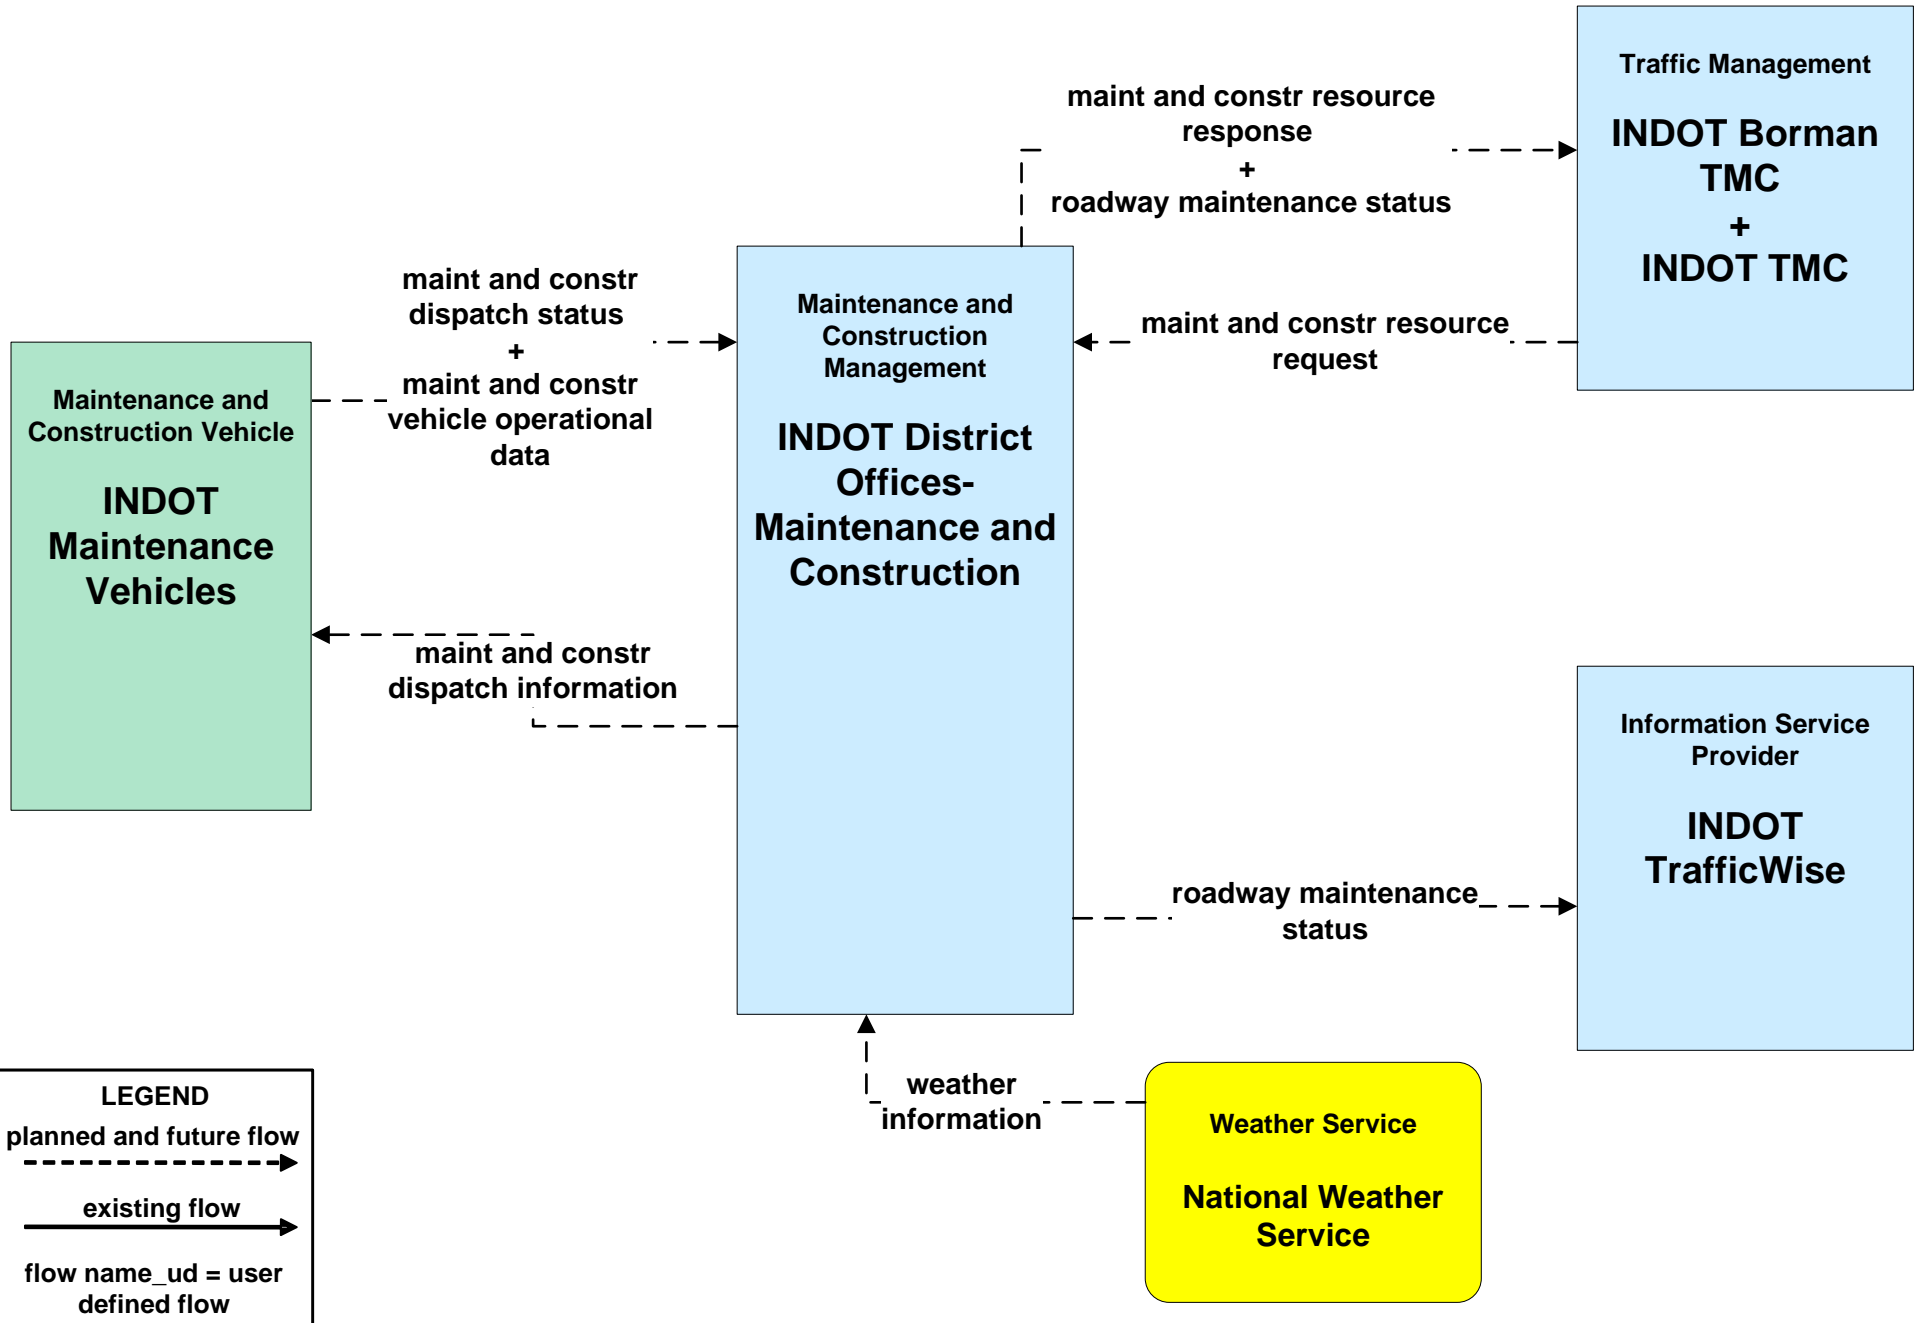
maint and constr resource response
+
roadway maintenance status

Traffic Management

INDOT Borman TMC
+
INDOT TMC

maint and constr dispatch status
+
maint and constr vehicle operational data

Maintenance and Construction Management

INDOT District Offices-Maintenance and Construction

maint and constr resource request

Maintenance and Construction Vehicle

INDOT Maintenance Vehicles

maint and constr dispatch information

Information Service Provider

INDOT TrafficWise

roadway maintenance status

weather information

Weather Service

National Weather Service

LEGEND
planned and future flow
existing flow
flow name_ud = user defined flow